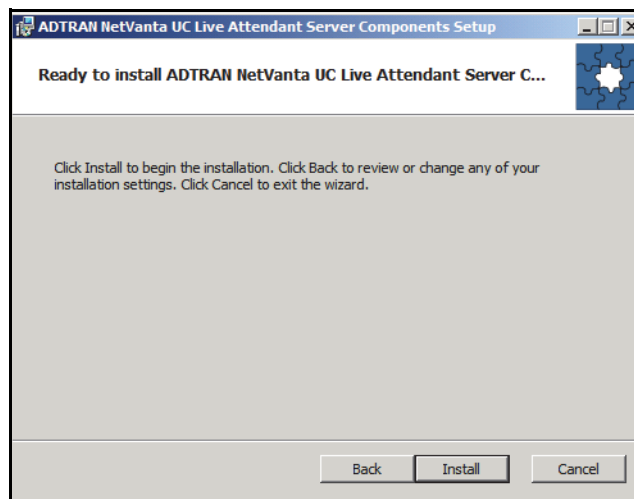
ADTRAN NetVanta UC Live Attendant Server Components Setup

Ready to install ADTRAN NetVanta UC Live Attendant Server C...

Click Install to begin the installation. Click Back to review or change any of your installation settings. Click Cancel to exit the wizard.

Back Install Cancel